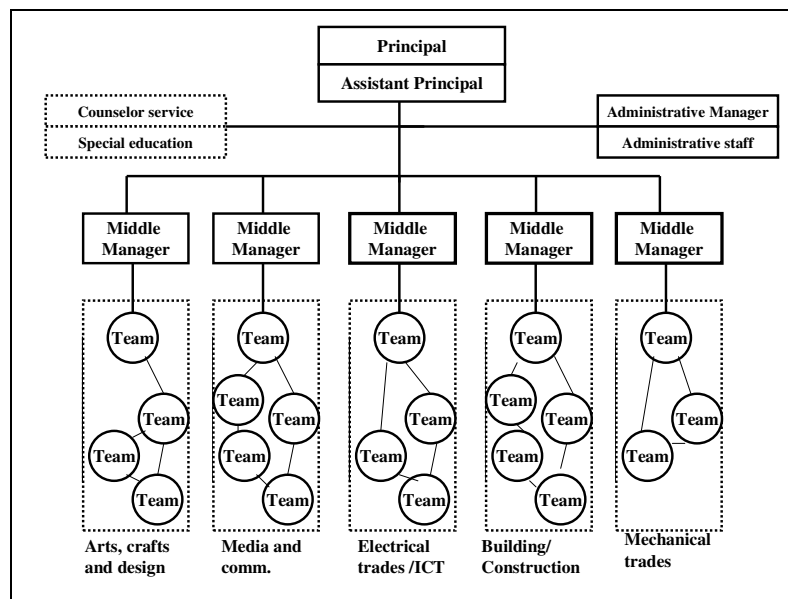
Principal
Assistant Principal

Counselor service
Special education

Administrative Manager
Administrative staff

Middle Manager
Middle Manager
Middle Manager
Middle Manager
Middle Manager

Team
Team
Team
Team

Team
Team
Team
Team
Team

Team
Team
Team
Team

Team
Team
Team
Team
Team

Team
Team
Team

Arts, crafts and design
Media and comm.
Electrical trades /ICT
Building/ Construction
Mechanical trades